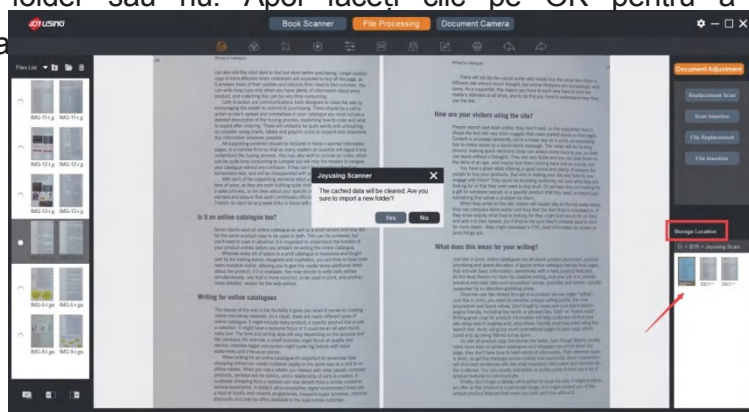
folder sau nu. Apoi faceți clic pe OK pentru a

JOYUSING

Book Scanner
File Processing
Document Camera

Files List

IMG-11t.jp
IMG-11r.jp
IMG-12t.jp
IMG-12r.jp
IMG-13t.jp
IMG-13r.jp
IMG-84t.jp
IMG-8r.jp
IMG-94t.jp
IMG-9r.jp

How are your visitors using the site?

Is it an online catalogue too?

What does this mean for your writing?

Writing for online catalogues

Joyusing Scanner
The cached data will be cleared. Are you sure to import a new folder?
Yes
No

Document Adjustment
Replacement Scan
Scan Insertion
File Replacement
File Insertion

Storage Location
D: > 目录 > Joyusing Scan
2021
2021